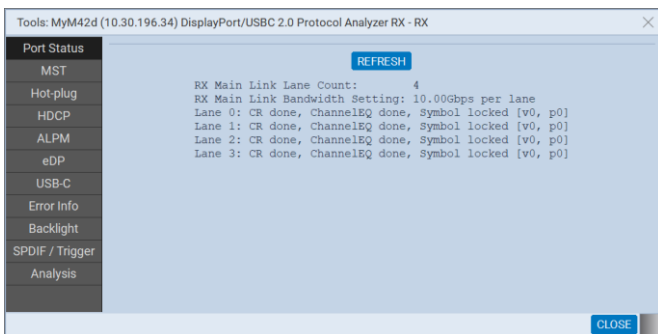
Tools: MyM42d (10.30.196.34) DisplayPort/USBC 2.0 Protocol Analyzer RX - RX

Port Status
MST
Hot-plug
HDCP
ALPM
eDP
USB-C
Error Info
Backlight
SPDIF / Trigger
Analysis

REFRESH

RX Main Link Lane Count: 4
RX Main Link Bandwidth Setting: 10.00Gbps per lane
Lane 0: CR done, ChannelEQ done, Symbol locked [v0, p0]
Lane 1: CR done, ChannelEQ done, Symbol locked [v0, p0]
Lane 2: CR done, ChannelEQ done, Symbol locked [v0, p0]
Lane 3: CR done, ChannelEQ done, Symbol locked [v0, p0]

CLOSE